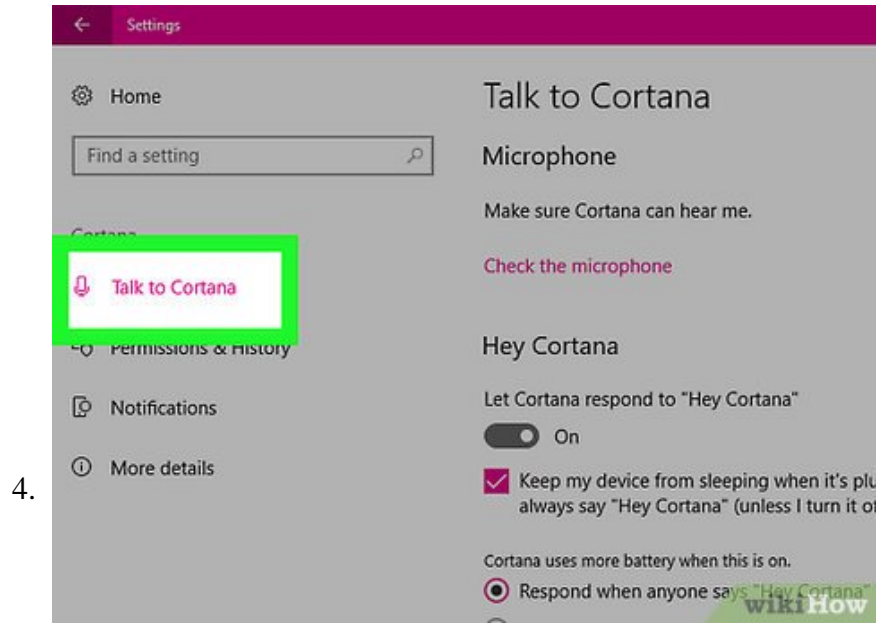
4.

Settings

Home

Find a setting

Cortana

Talk to Cortana

Permissions & History

Notifications

More details

Talk to Cortana

Microphone

Make sure Cortana can hear me.

Check the microphone

Hey Cortana

Let Cortana respond to "Hey Cortana"

On

Keep my device from sleeping when it's plu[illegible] always say "Hey Cortana" (unless I turn it o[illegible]

Cortana uses more battery when this is on.

Respond when anyone says "Hey Cortana"

wikiHow